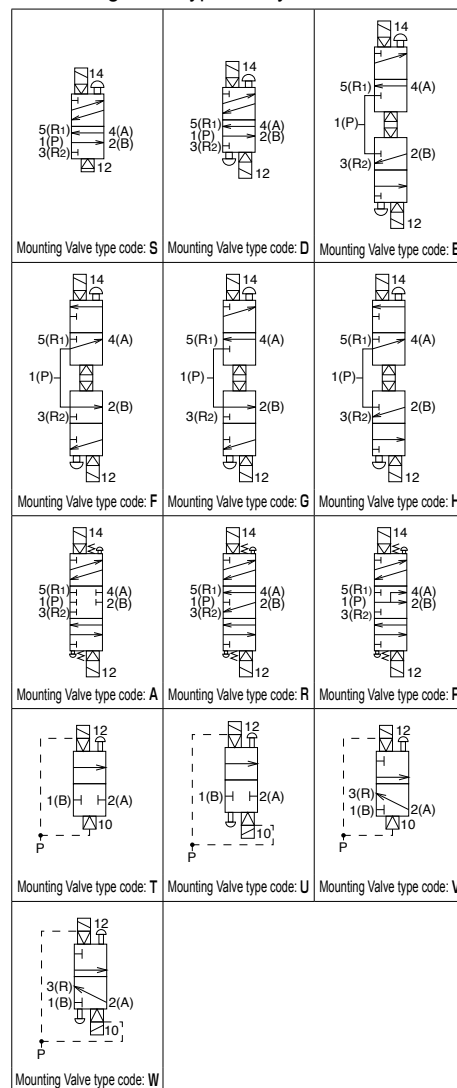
| | | |
|---|---|---|
| 14<br>5(R1) 4(A)<br>1(P) 2(B)<br>3(R2)<br>12<br>Mounting Valve type code: **S** | 14<br>5(R1) 4(A)<br>1(P) 2(B)<br>3(R2)<br>12<br>Mounting Valve type code: **D** | 14<br>5(R1) 4(A)<br>1(P)<br>3(R2) 2(B)<br>12<br>Mounting Valve type code: **E** |
| 14<br>5(R1) 4(A)<br>1(P)<br>3(R2) 2(B)<br>12<br>Mounting Valve type code: **F** | 14<br>5(R1) 4(A)<br>1(P)<br>3(R2) 2(B)<br>12<br>Mounting Valve type code: **G** | 14<br>5(R1) 4(A)<br>1(P)<br>3(R2) 2(B)<br>12<br>Mounting Valve type code: **H** |
| 14<br>5(R1) 4(A)<br>1(P) 2(B)<br>3(R2)<br>12<br>Mounting Valve type code: **A** | 14<br>5(R1) 4(A)<br>1(P) 2(B)<br>3(R2)<br>12<br>Mounting Valve type code: **R** | 14<br>5(R1) 4(A)<br>1(P) 2(B)<br>3(R2)<br>12<br>Mounting Valve type code: **P** |
| 12<br>1(B) 2(A)<br>10<br>P<br>Mounting Valve type code: **T** | 12<br>1(B) 2(A)<br>10<br>P<br>Mounting Valve type code: **U** | 12<br>3(R)<br>1(B) 2(A)<br>10<br>P<br>Mounting Valve type code: **V** |
| 12<br>3(R)<br>1(B) 2(A)<br>10<br>P<br>Mounting Valve type code: **W** | | |